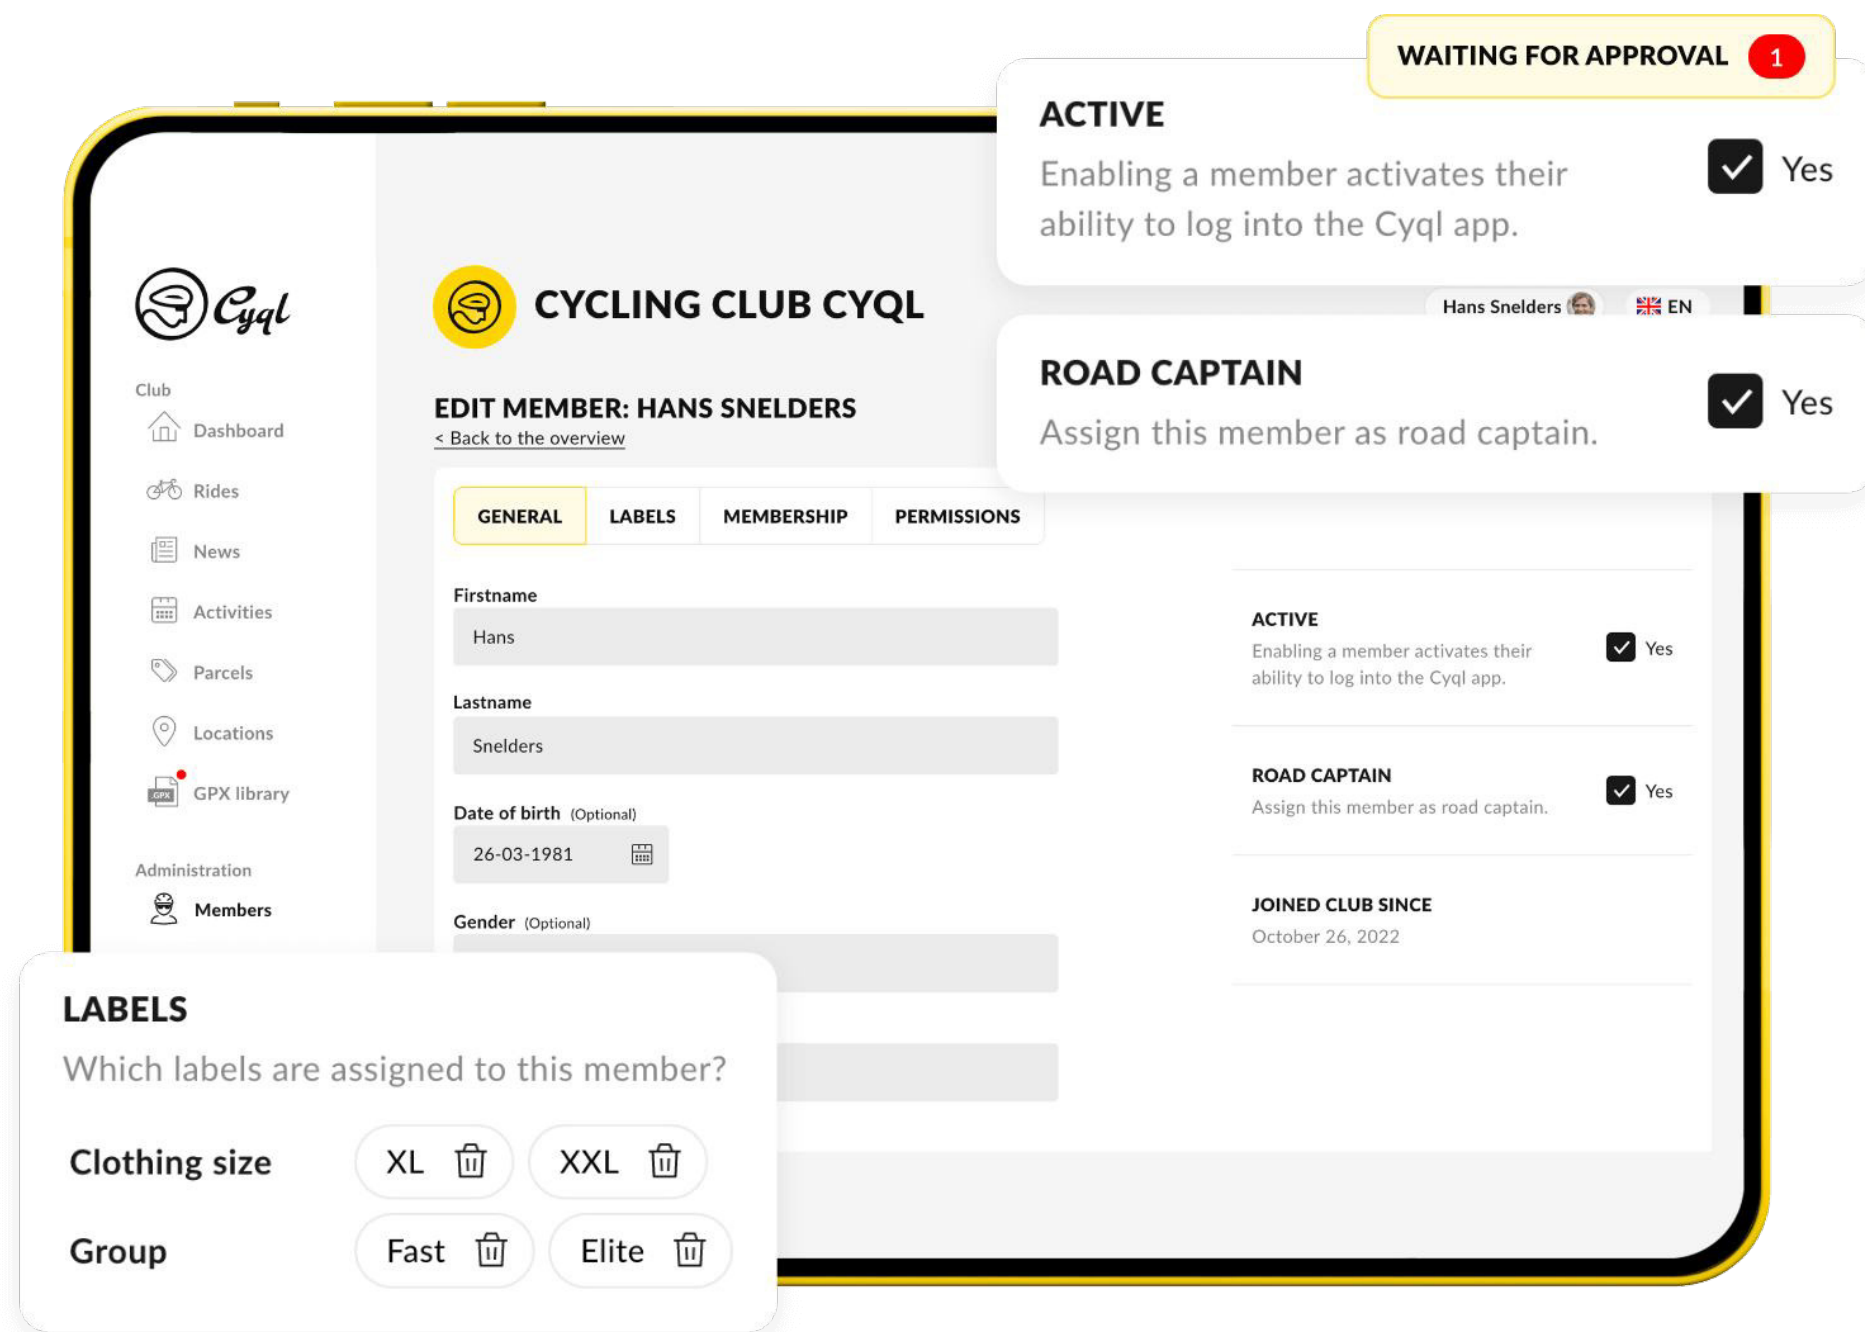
WAITING FOR APPROVAL 1

ACTIVE
Enabling a member activates their ability to log into the Cyql app.
Yes

Cyql

Club
Dashboard
Rides
News
Activities
Parcels
Locations
GPX library

Administration
Members

CYCLING CLUB CYQL

Hans Snelders EN

ROAD CAPTAIN
Assign this member as road captain.
Yes

EDIT MEMBER: HANS SNELDERS
< Back to the overview

GENERAL LABELS MEMBERSHIP PERMISSIONS

Firstname
Hans

Lastname
Snelders

Date of birth (Optional)
26-03-1981

Gender (Optional)

ACTIVE
Enabling a member activates their ability to log into the Cyql app.
Yes

ROAD CAPTAIN
Assign this member as road captain.
Yes

JOINED CLUB SINCE
October 26, 2022

LABELS
Which labels are assigned to this member?

Clothing size XL XXL
Group Fast Elite